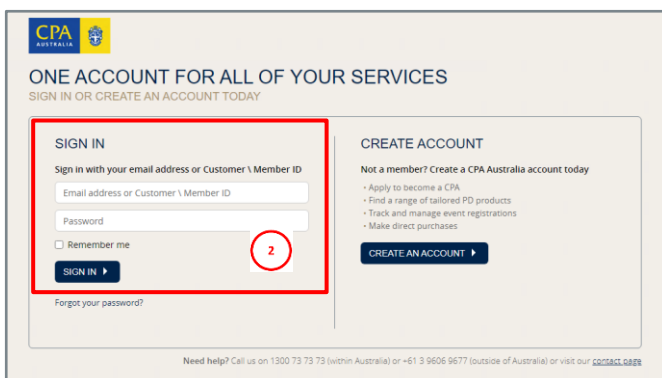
CPA
AUSTRALIA

ONE ACCOUNT FOR ALL OF YOUR SERVICES
SIGN IN OR CREATE AN ACCOUNT TODAY

SIGN IN

Sign in with your email address or Customer \ Member ID

Email address or Customer \ Member ID

Password

Remember me

SIGN IN

2

Forgot your password?

CREATE ACCOUNT

Not a member? Create a CPA Australia account today

- Apply to become a CPA
- Find a range of tailored PD products
- Track and manage event registrations
- Make direct purchases

CREATE AN ACCOUNT

Need help? Call us on 1300 73 73 73 (within Australia) or +61 3 9606 9677 (outside of Australia) or visit our contact page